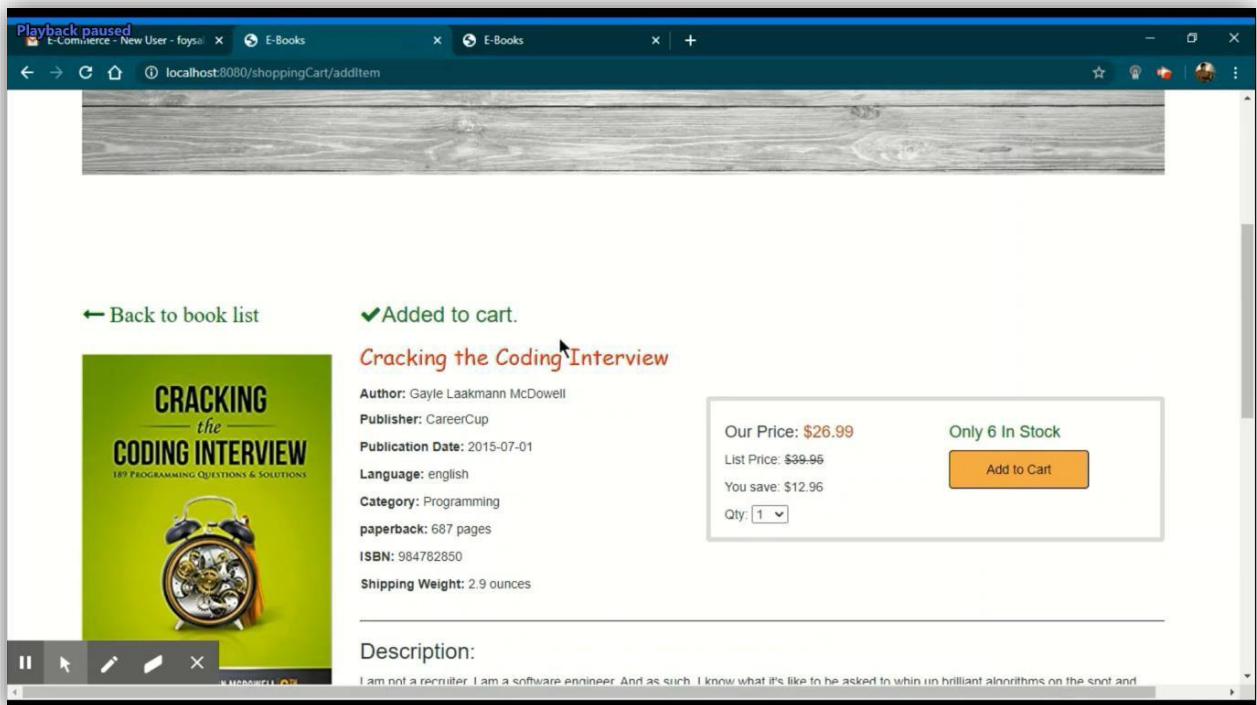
Playback paused
E-Commerce - New User - foysal ×
E-Books ×
E-Books ×
+
localhost:8080/shoppingCart/addItem

← Back to book list

✔Added to cart.

Cracking the Coding Interview

CRACKING the CODING INTERVIEW
189 PROGRAMMING QUESTIONS & SOLUTIONS

Author: Gayle Laakmann McDowell
Publisher: CareerCup
Publication Date: 2015-07-01
Language: english
Category: Programming
paperback: 687 pages
ISBN: 984782850
Shipping Weight: 2.9 ounces

Our Price: $26.99
List Price: $39.95
You save: $12.96
Qty: 1

Only 6 In Stock
Add to Cart

Description:
I am not a recruiter. I am a software engineer. And as such, I know what it's like to be asked to whip up brilliant algorithms on the spot and